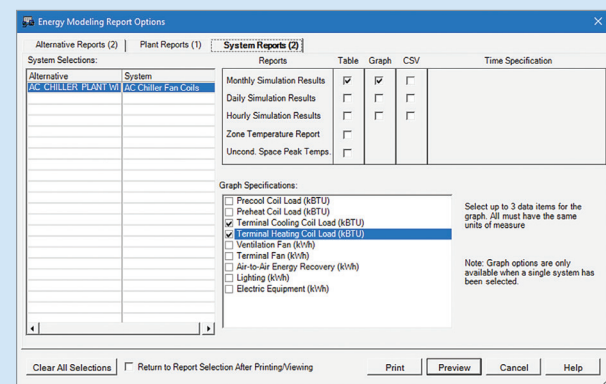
Energy Modeling Report Options

Alternative Reports (2) | Plant Reports (1) | System Reports (2)

System Selections:

| Alternative | System |
|---|---|
| AC CHILLER PLANT WI | AC Chiller Fan Coils |

| Reports | Table | Graph | CSV | Time Specification |
|---|---|---|---|---|
| Monthly Simulation Results | ☑ | ☑ | ☐ | |
| Daily Simulation Results | ☐ | ☐ | ☐ | |
| Hourly Simulation Results | ☐ | ☐ | ☐ | |
| Zone Temperature Report | ☐ | | | |
| Uncond. Space Peak Temps. | ☐ | | | |

Graph Specifications:

☐ Precool Coil Load (kBTU)
☐ Preheat Coil Load (kBTU)
☑ Terminal Cooling Coil Load (kBTU)
☑ Terminal Heating Coil Load (kBTU)
☐ Ventilation Fan (kWh)
☐ Terminal Fan (kWh)
☐ Air-to-Air Energy Recovery (kWh)
☐ Lighting (kWh)
☐ Electric Equipment (kWh)

Select up to 3 data items for the graph. All must have the same units of measure

Note: Graph options are only available when a single system has been selected.

Clear All Selections ☐ Return to Report Selection After Printing/Viewing Print Preview Cancel Help